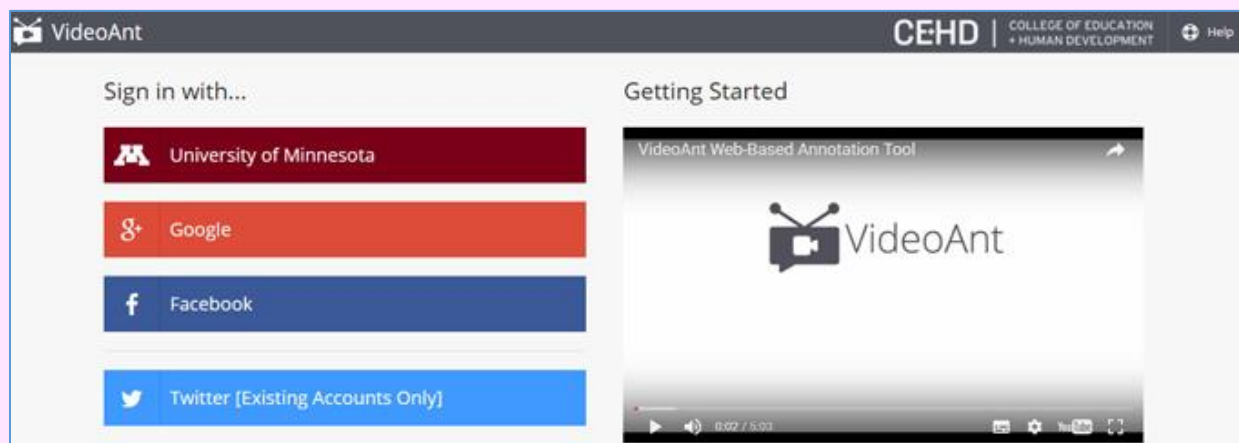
VideoAnt

CEHD | COLLEGE OF EDUCATION + HUMAN DEVELOPMENT

Help

Sign in with...

University of Minnesota

Google

Facebook

Twitter [Existing Accounts Only]

Getting Started

VideoAnt Web-Based Annotation Tool

VideoAnt

0:02 / 5:03